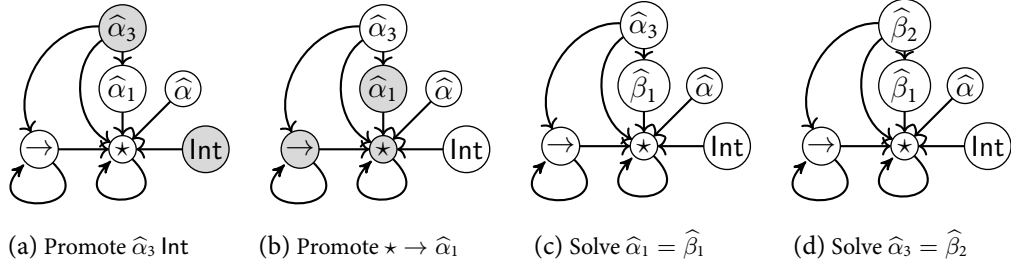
$\widehat{\alpha}_3$

$\widehat{\alpha}_1$ $\widehat{\alpha}$

$\rightarrow$ $\star$ Int

$\widehat{\alpha}_3$

$\widehat{\alpha}_1$ $\widehat{\alpha}$

$\rightarrow$ $\star$ Int

$\widehat{\alpha}_3$

$\widehat{\beta}_1$ $\widehat{\alpha}$

$\rightarrow$ $\star$ Int

$\widehat{\beta}_2$

$\widehat{\beta}_1$ $\widehat{\alpha}$

$\rightarrow$ $\star$ Int

(a) Promote $\widehat{\alpha}_3$ Int

(b) Promote $\star \rightarrow \widehat{\alpha}_1$

(c) Solve $\widehat{\alpha}_1 = \widehat{\beta}_1$

(d) Solve $\widehat{\alpha}_3 = \widehat{\beta}_2$